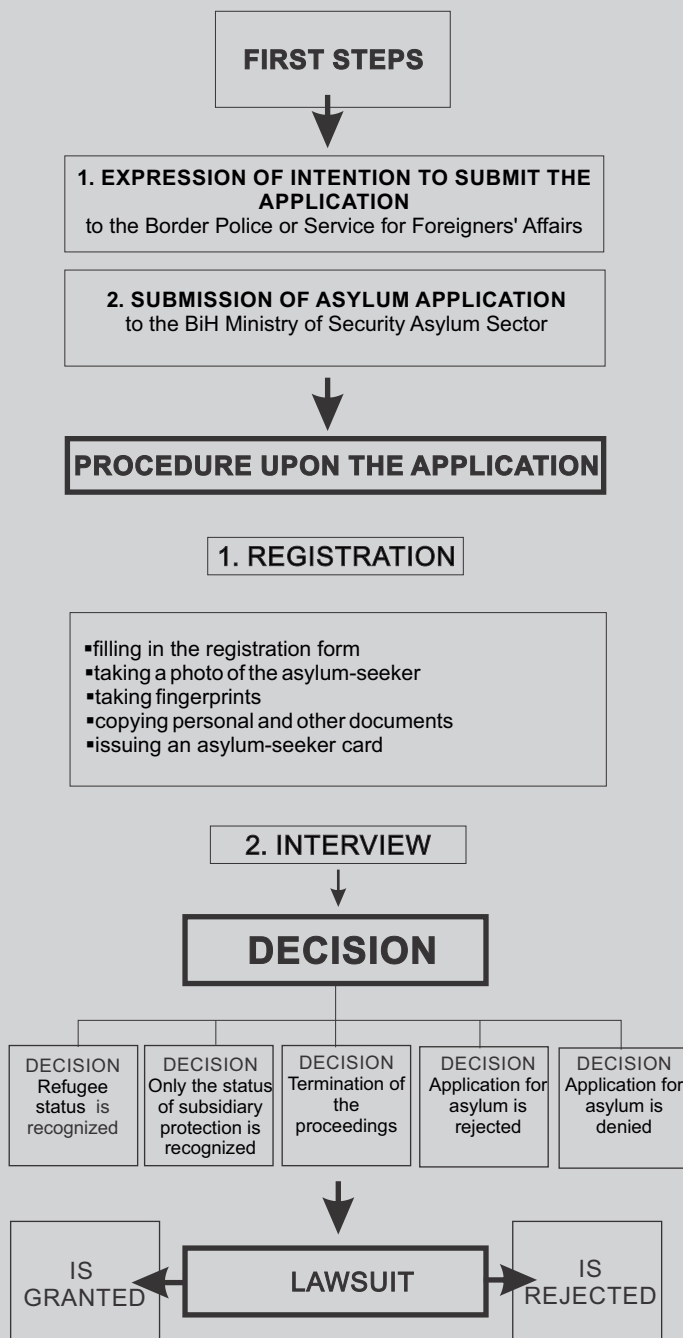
FIRST STEPS

1. EXPRESSION OF INTENTION TO SUBMIT THE APPLICATION
to the Border Police or Service for Foreigners' Affairs

2. SUBMISSION OF ASYLUM APPLICATION
to the BiH Ministry of Security Asylum Sector

PROCEDURE UPON THE APPLICATION

1. REGISTRATION

▪filling in the registration form
▪taking a photo of the asylum-seeker
▪taking fingerprints
▪copying personal and other documents
▪issuing an asylum-seeker card

2. INTERVIEW

DECISION

DECISION
Refugee status is recognized

DECISION
Only the status of subsidiary protection is recognized

DECISION
Termination of the proceedings

DECISION
Application for asylum is rejected

DECISION
Application for asylum is denied

IS GRANTED

LAWSUIT

IS REJECTED